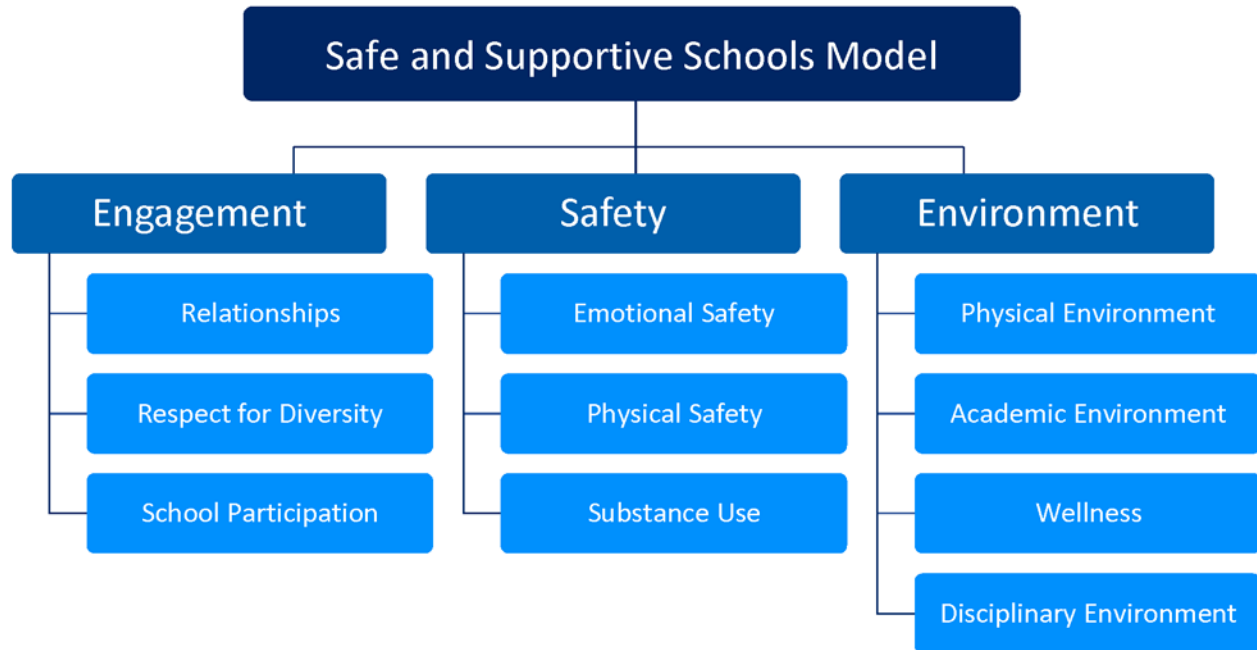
Safe and Supportive Schools Model

Engagement

Relationships

Respect for Diversity

School Participation

Safety

Emotional Safety

Physical Safety

Substance Use

Environment

Physical Environment

Academic Environment

Wellness

Disciplinary Environment